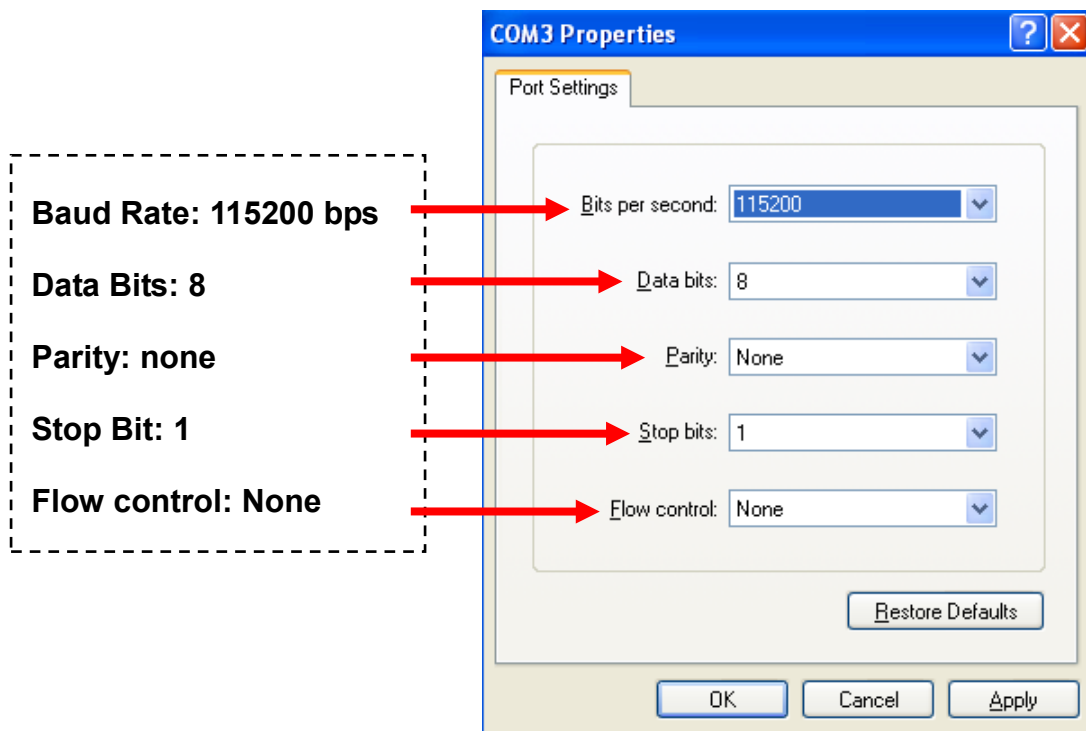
Baud Rate: 115200 bps

Data Bits: 8

Parity: none

Stop Bit: 1

Flow control: None

COM3 Properties

?

Port Settings

Bits per second: 115200

Data bits: 8

Parity: None

Stop bits: 1

Flow control: None

Restore Defaults

OK

Cancel

Apply